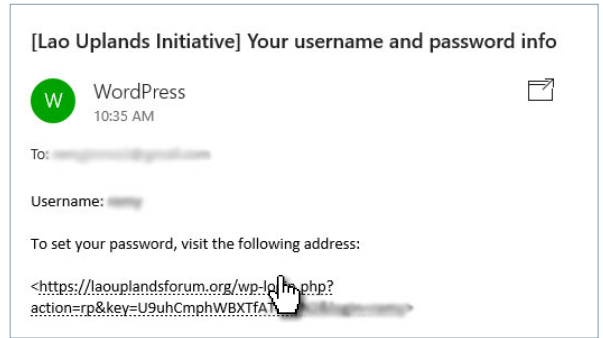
[Lao Uplands Initiative] Your username and password info

W WordPress
10:35 AM

To: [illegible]

Username: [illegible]

To set your password, visit the following address:

<https://laouplandsforum.org/wp-lo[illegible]php?action=rp&key=U9uhCmphWBXTfA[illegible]>